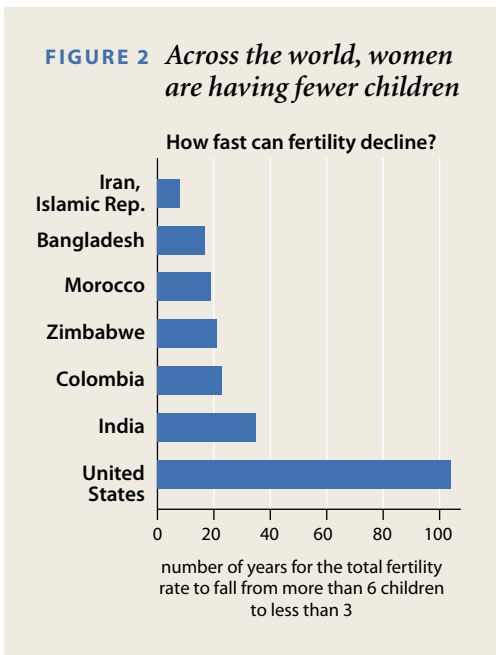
FIGURE 2 Across the world, women are having fewer children

How fast can fertility decline?

Iran, Islamic Rep.

Bangladesh

Morocco

Zimbabwe

Colombia

India

United States

0 20 40 60 80 100

number of years for the total fertility rate to fall from more than 6 children to less than 3